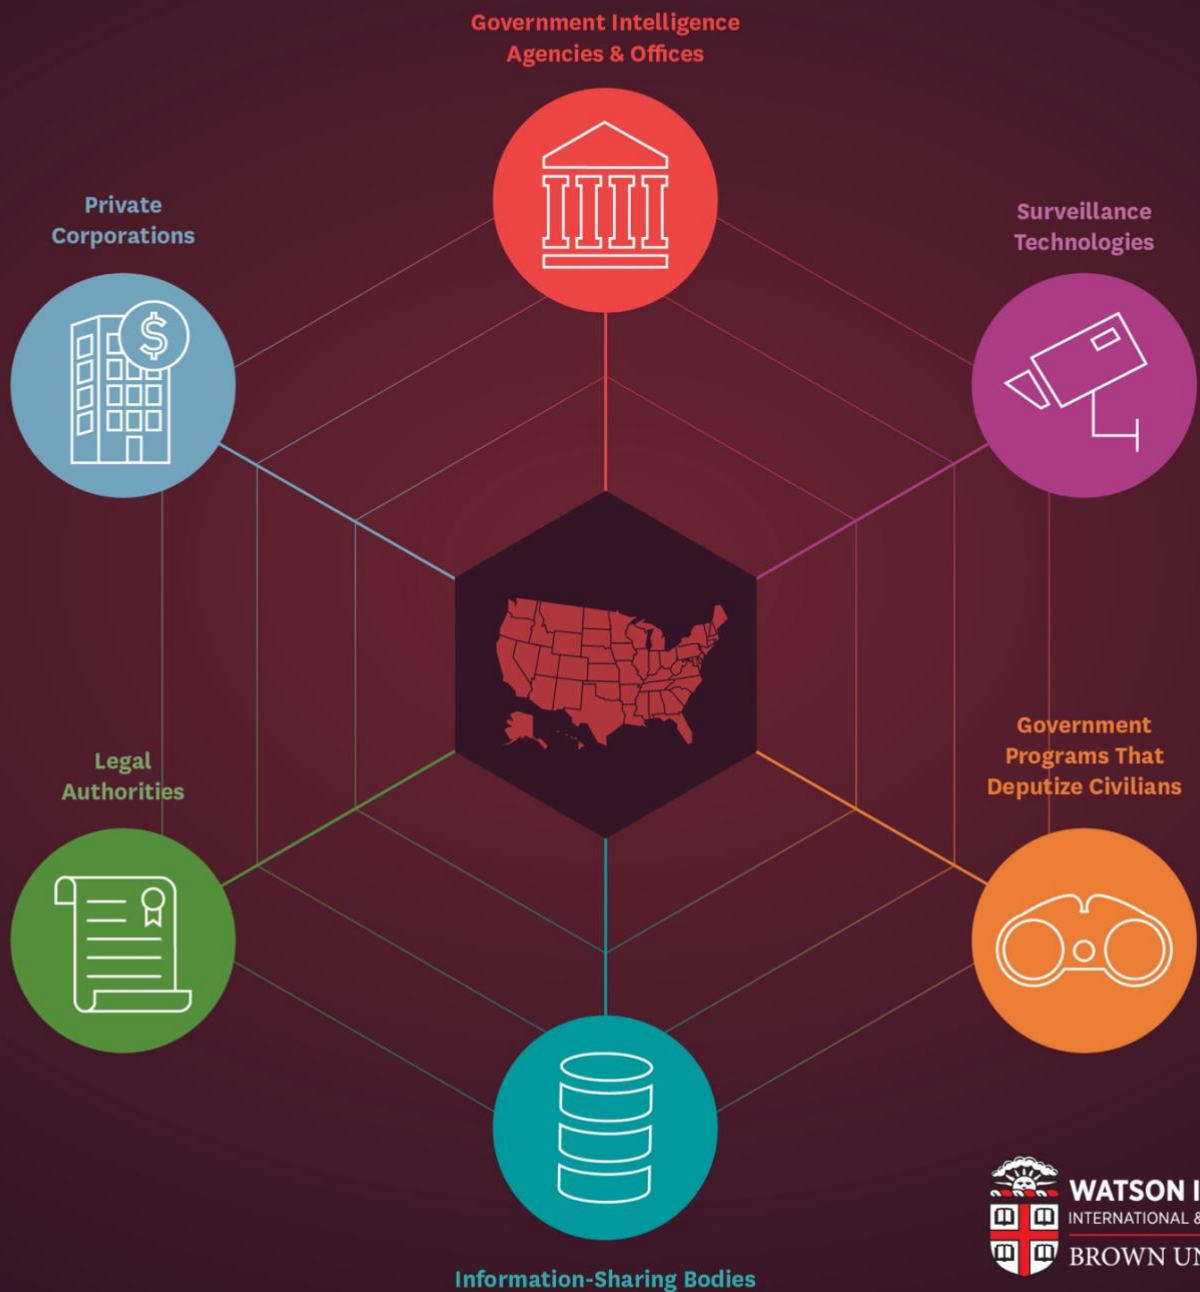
Government Intelligence Agencies & Offices

Private Corporations

Surveillance Technologies

Legal Authorities

Government Programs That Deputize Civilians

Information-Sharing Bodies

WATSON I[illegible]
INTERNATIONAL & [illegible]
BROWN UN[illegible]